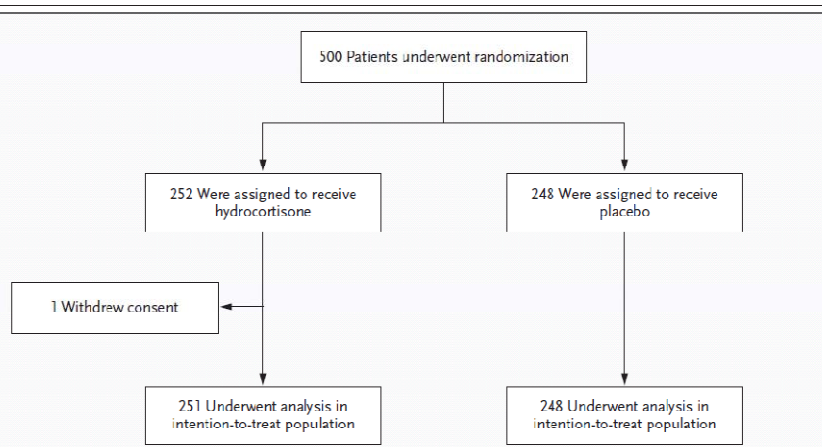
500 Patients underwent randomization

252 Were assigned to receive hydrocortisone

248 Were assigned to receive placebo

1 Withdrew consent

251 Underwent analysis in intention-to-treat population

248 Underwent analysis in intention-to-treat population